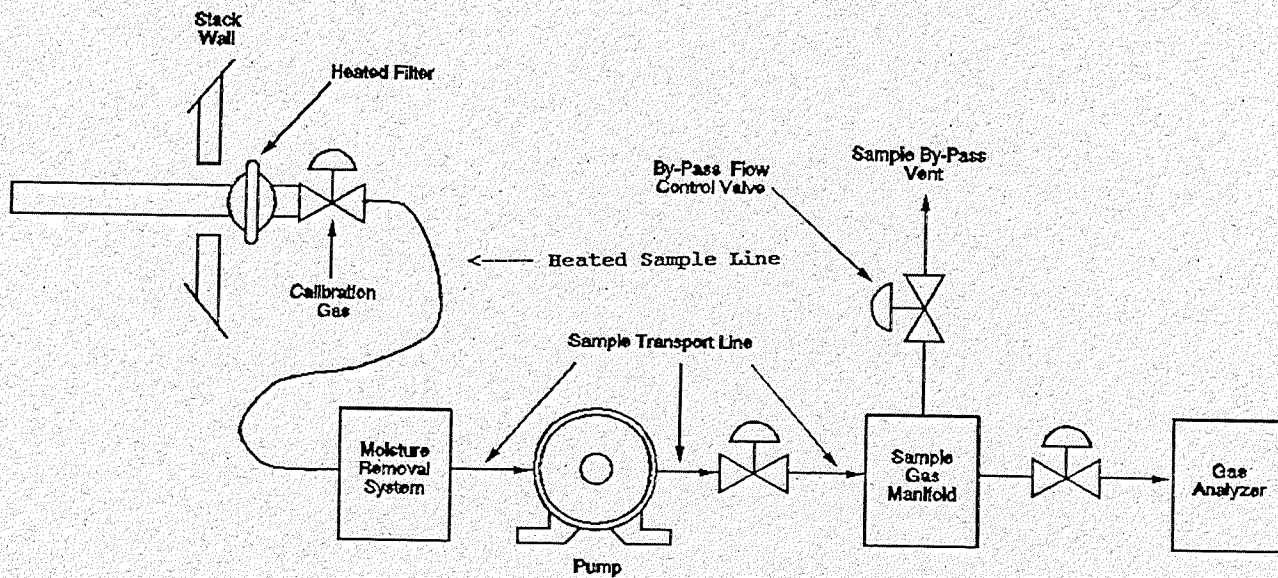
Stack Wall

Heated Filter

By-Pass Flow Control Valve

Sample By-Pass Vent

<---- Heated Sample Line

Calibration Gas

Sample Transport Line

Moisture Removal System

Pump

Sample Gas Manifold

Gas Analyzer